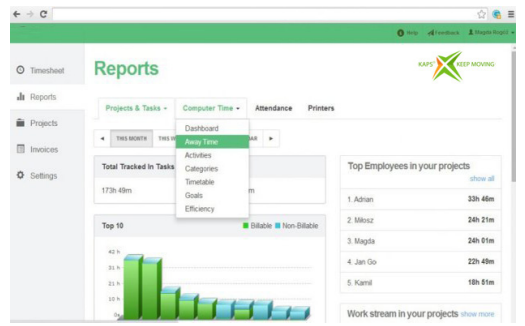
Help Feedback Magda Rogo

Timesheet
Reports
Projects
Invoices
Settings

Reports

KAPS KEEP MOVING

Projects & Tasks ▾ Computer Time ▾ Attendance Printers

◂ THIS MONTH THIS W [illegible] AR ▸

Dashboard
Away Time
Activities
Categories
Timetable
Goals
Efficiency

Total Tracked In Tasks

173h 49m

m

Top 10

Billable Non-Billable

42 h
31 h
21 h
10 h
0h

Top Employees in your projects

show all

| | |
|---|---|
| 1. Adrian | 33h 46m |
| 2. Miłosz | 24h 21m |
| 3. Magda | 24h 01m |
| 4. Jan Go | 22h 49m |
| 5. Kamil | 18h 51m |

Work stream in your projects show more